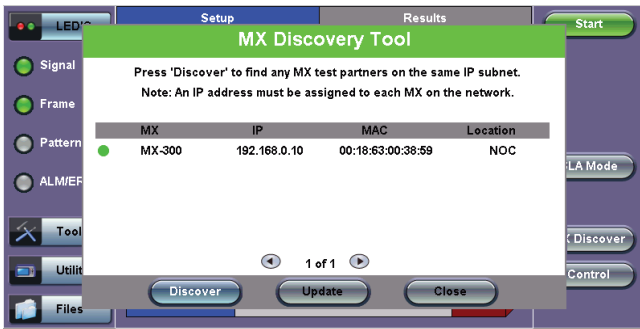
LED'S
Setup
Results
Start
MX Discovery Tool
Signal
Press 'Discover' to find any MX test partners on the same IP subnet.
Note: An IP address must be assigned to each MX on the network.
Frame

| MX | IP | MAC | Location |
|---|---|---|---|
| MX-300 | 192.168.0.10 | 00:18:63:00:38:59 | NOC |

Pattern
ALM/EF
LA Mode
Tool
Discover
Utilit
Control
1 of 1
Files
Discover
Update
Close